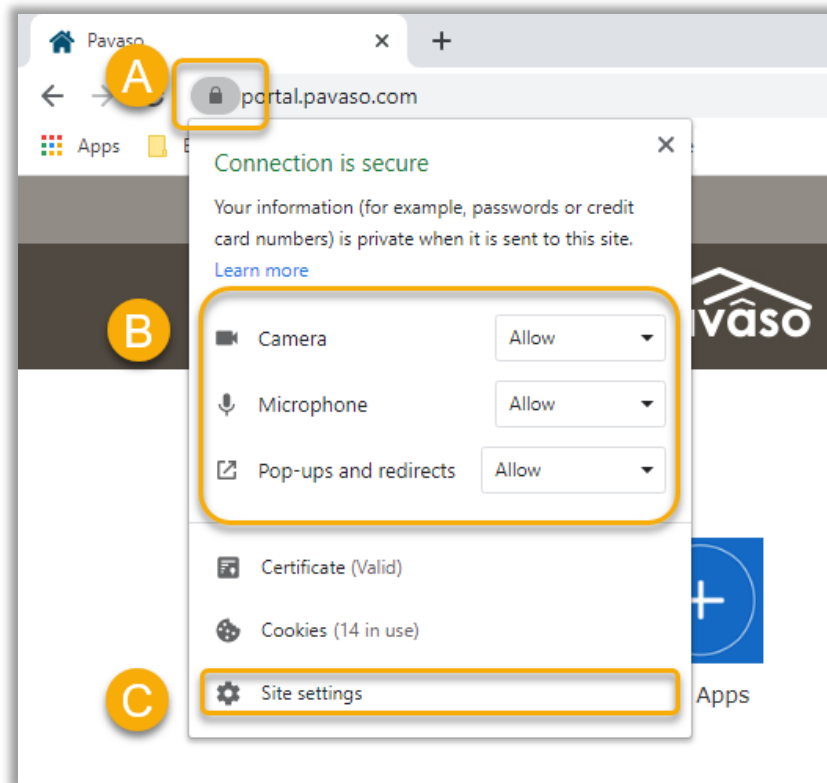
Pavaso ×
+

A

portal.pavaso.com

Apps

Connection is secure

Your information (for example, passwords or credit card numbers) is private when it is sent to this site.

Learn more

B

pavaso

Camera Allow

Microphone Allow

Pop-ups and redirects Allow

Certificate (Valid)

Cookies (14 in use)

C

Site settings

+

Apps